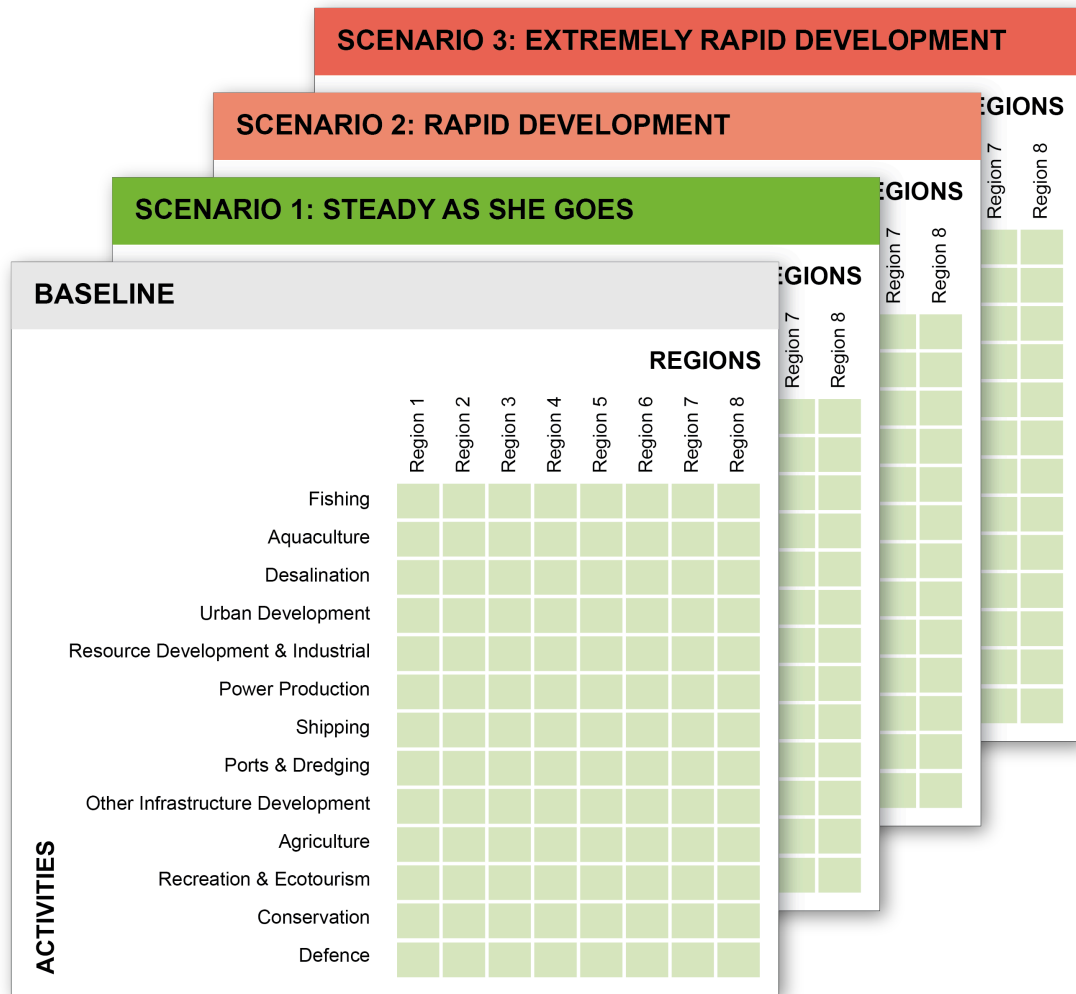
SCENARIO 3: EXTREMELY RAPID DEVELOPMENT

EGIONS

Region 7 Region 8

SCENARIO 2: RAPID DEVELOPMENT

EGIONS

Region 7 Region 8

SCENARIO 1: STEADY AS SHE GOES

EGIONS

Region 7 Region 8

BASELINE

REGIONS

| ACTIVITIES | Region 1 | Region 2 | Region 3 | Region 4 | Region 5 | Region 6 | Region 7 | Region 8 |
|---|---|---|---|---|---|---|---|---|
| Fishing | | | | | | | | |
| Aquaculture | | | | | | | | |
| Desalination | | | | | | | | |
| Urban Development | | | | | | | | |
| Resource Development & Industrial | | | | | | | | |
| Power Production | | | | | | | | |
| Shipping | | | | | | | | |
| Ports & Dredging | | | | | | | | |
| Other Infrastructure Development | | | | | | | | |
| Agriculture | | | | | | | | |
| Recreation & Ecotourism | | | | | | | | |
| Conservation | | | | | | | | |
| Defence | | | | | | | | |